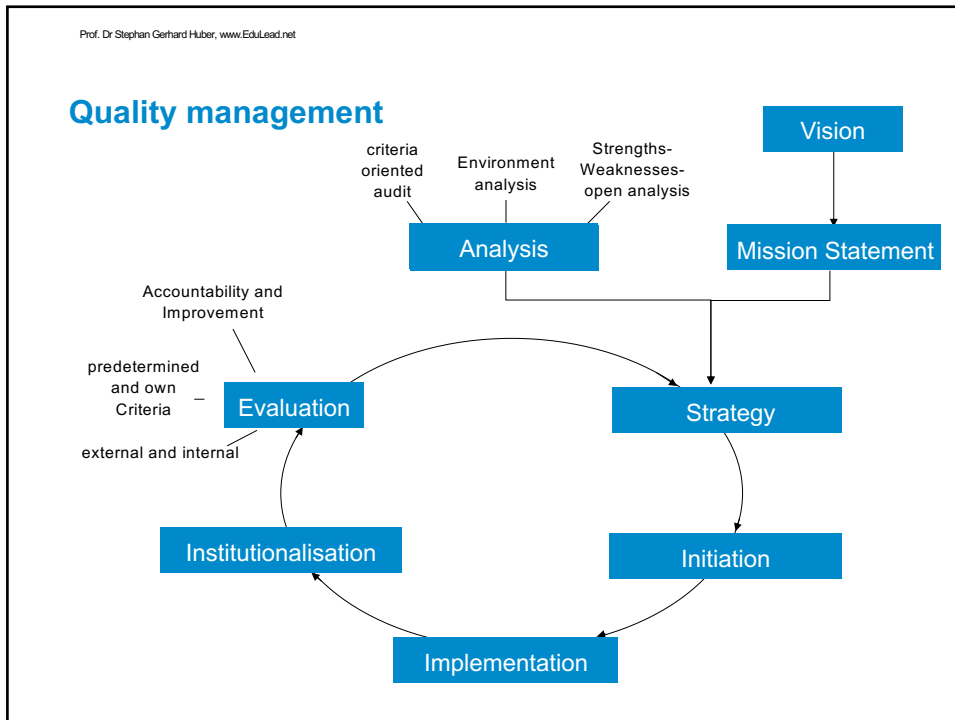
Prof. Dr Stephan Gerhard Huber, www.EduLead.net

Quality management

criteria oriented audit

Environment analysis

Strengths-Weaknesses-open analysis

Vision

Analysis

Mission Statement

Accountability and Improvement

predetermined and own Criteria

Evaluation

external and internal

Strategy

Institutionalisation

Initiation

Implementation